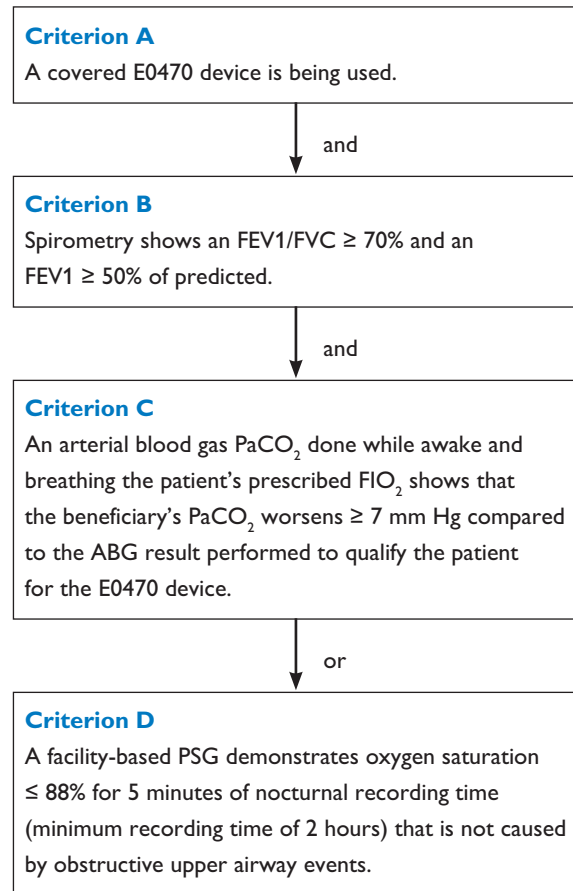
**Criterion A**
A covered E0470 device is being used.

and

**Criterion B**
Spirometry shows an FEV1/FVC ≥ 70% and an FEV1 ≥ 50% of predicted.

and

**Criterion C**
An arterial blood gas $PaCO_2$ done while awake and breathing the patient's prescribed $FIO_2$ shows that the beneficiary's $PaCO_2$ worsens ≥ 7 mm Hg compared to the ABG result performed to qualify the patient for the E0470 device.

or

**Criterion D**
A facility-based PSG demonstrates oxygen saturation ≤ 88% for 5 minutes of nocturnal recording time (minimum recording time of 2 hours) that is not caused by obstructive upper airway events.